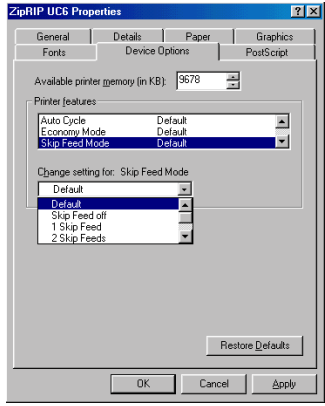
ZipRIP UC6 Properties

? X

General

Details

Paper

Graphics

Fonts

Device Options

PostScript

Available printer memory (in KB): 9678

Printer features

| | |
|---|---|
| Auto Cycle | Default |
| Economy Mode | Default |
| Skip Feed Mode | Default |

Change setting for: Skip Feed Mode

Default

Default
Skip Feed off
1 Skip Feed
2 Skip Feeds

Restore Defaults

OK

Cancel

Apply